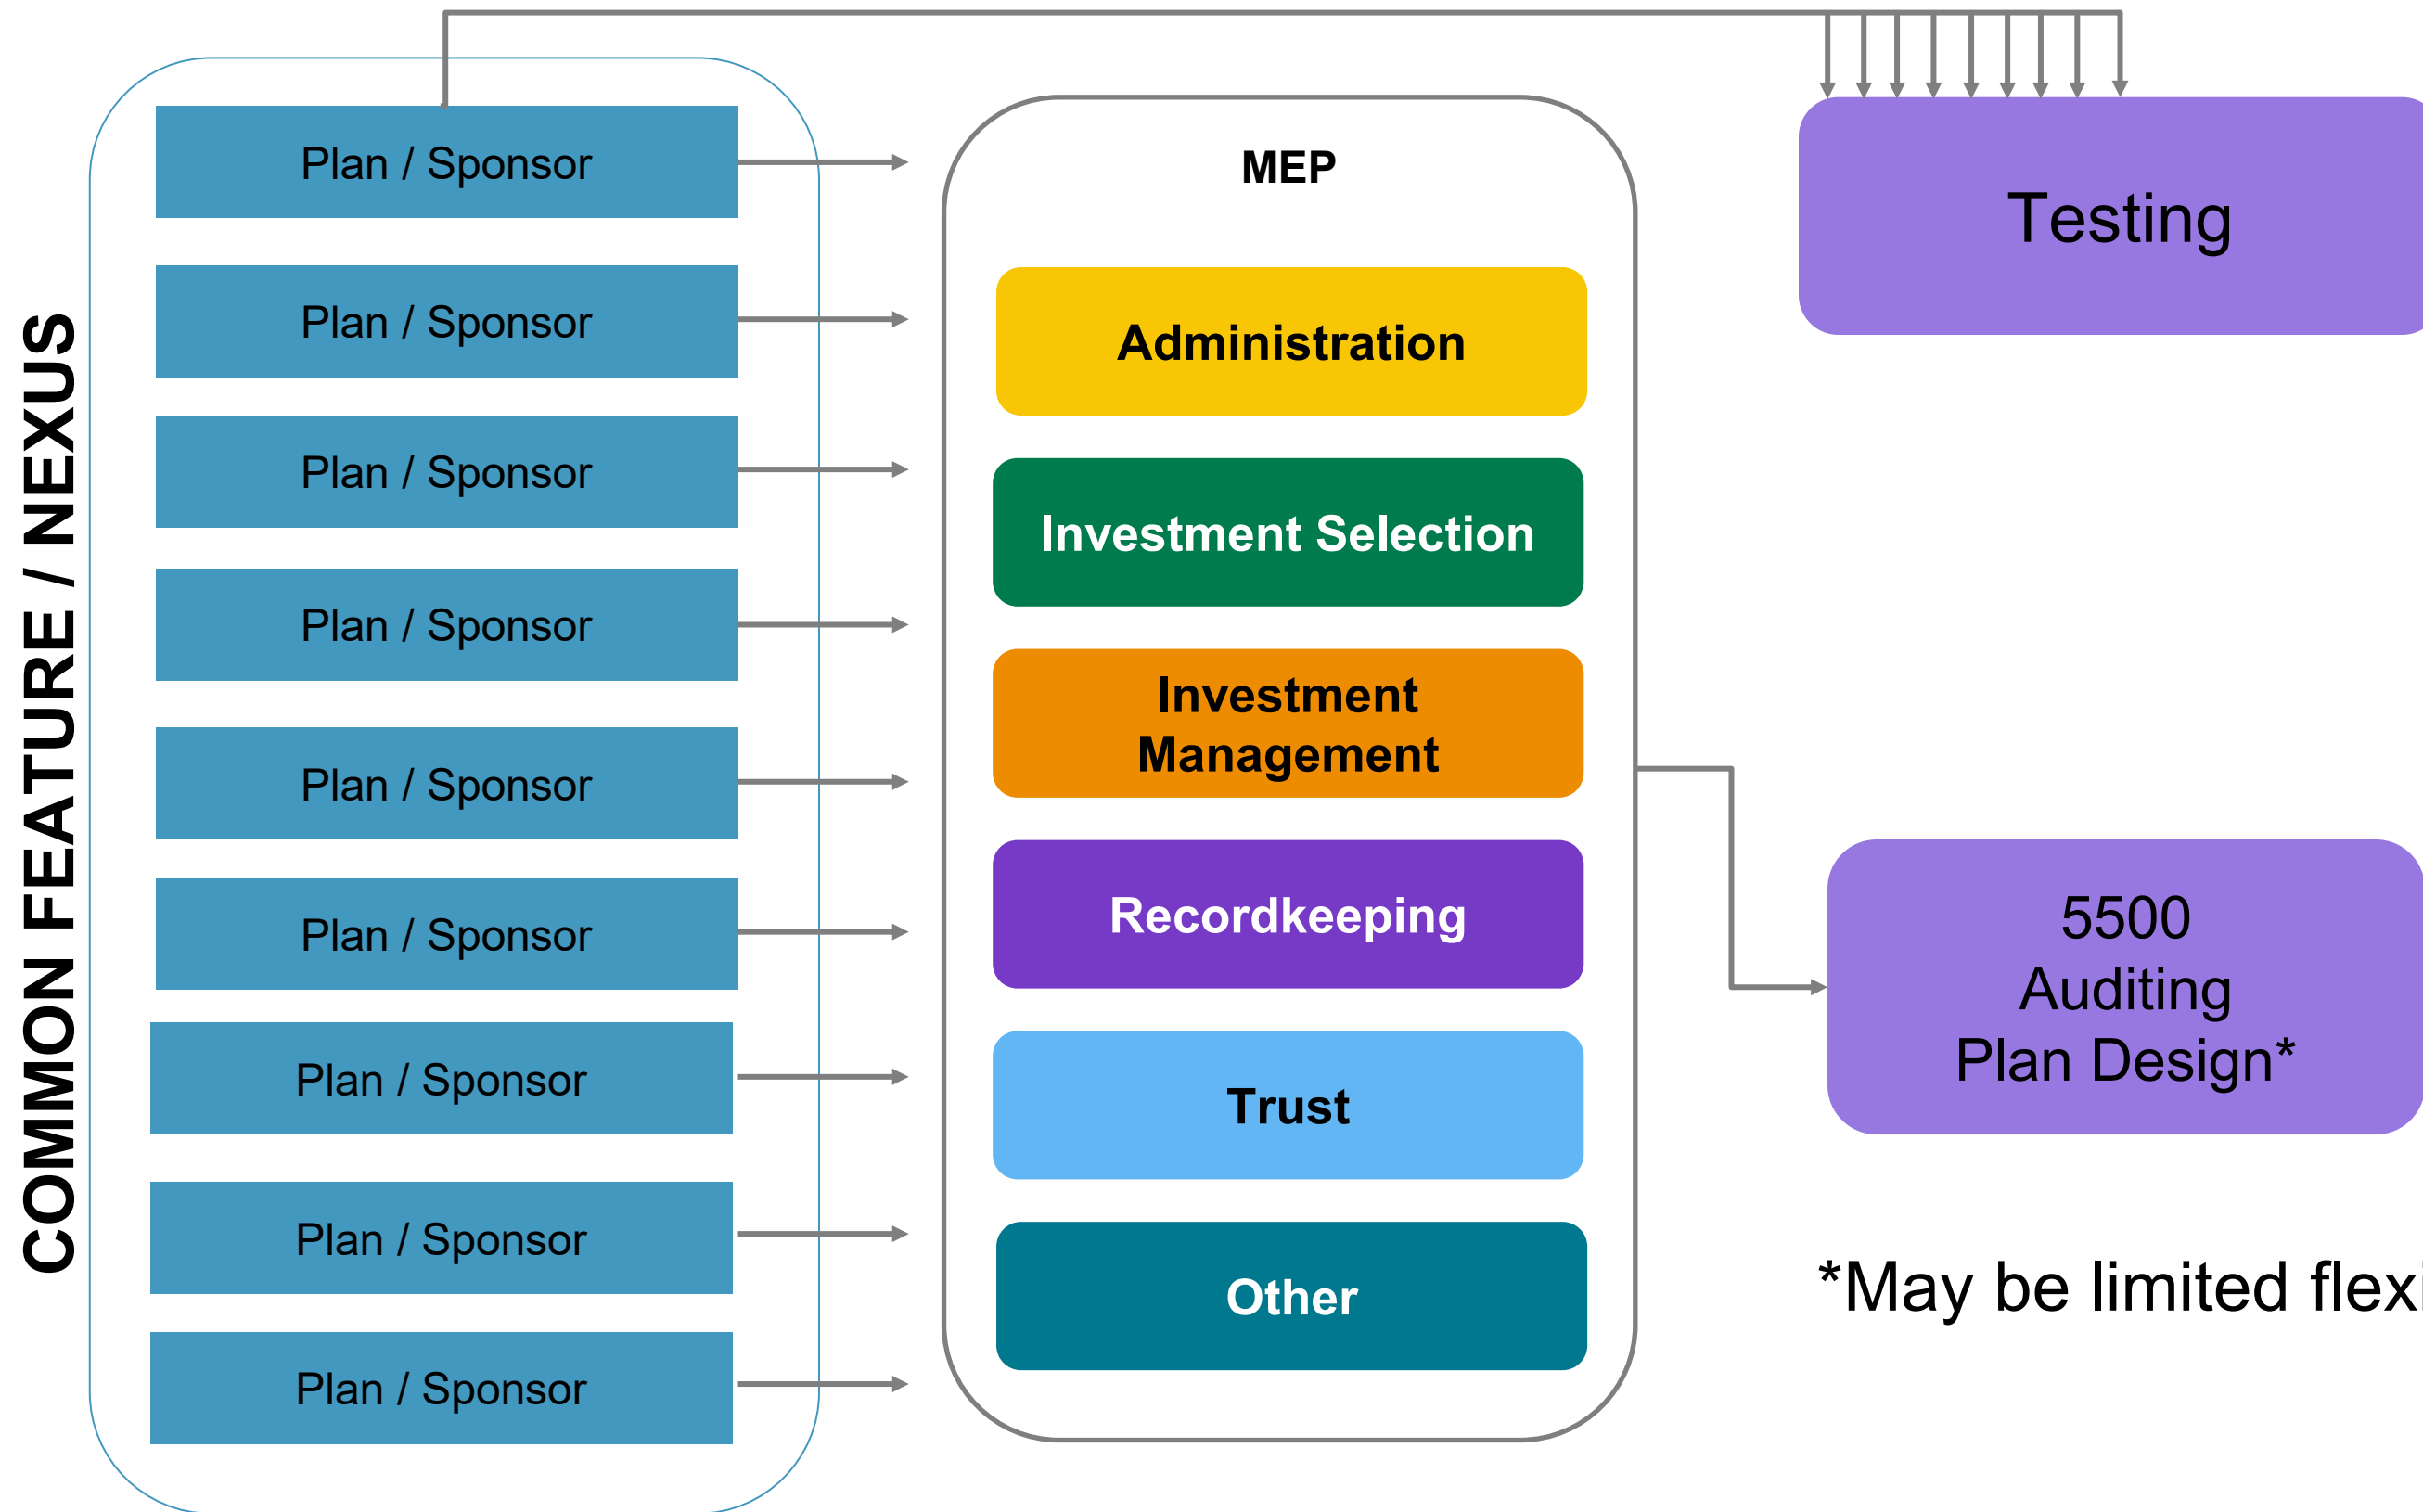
COMMON FEATURE / NEXUS

Plan / Sponsor

Plan / Sponsor

Plan / Sponsor

Plan / Sponsor

Plan / Sponsor

Plan / Sponsor

Plan / Sponsor

Plan / Sponsor

Plan / Sponsor

MEP

Administration

Investment Selection

Investment Management

Recordkeeping

Trust

Other

Testing

5500
Auditing
Plan Design*

*May be limited flexi